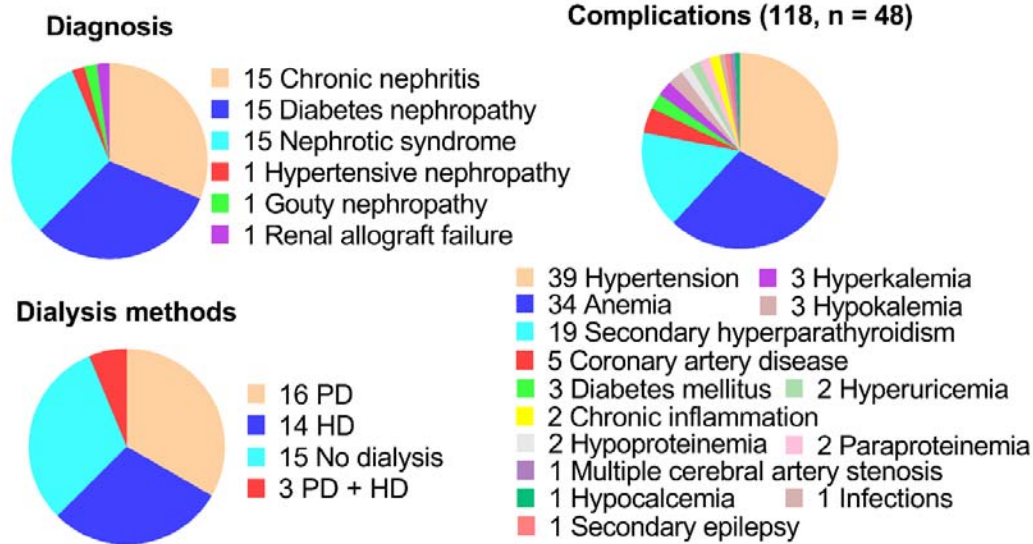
Diagnosis

15 Chronic nephritis
15 Diabetes nephropathy
15 Nephrotic syndrome
1 Hypertensive nephropathy
1 Gouty nephropathy
1 Renal allograft failure

Complications (118, n = 48)

39 Hypertension
3 Hyperkalemia
34 Anemia
3 Hypokalemia
19 Secondary hyperparathyroidism
5 Coronary artery disease
3 Diabetes mellitus
2 Hyperuricemia
2 Chronic inflammation
2 Hypoproteinemia
2 Paraproteinemia
1 Multiple cerebral artery stenosis
1 Hypocalcemia
1 Infections
1 Secondary epilepsy

Dialysis methods

16 PD
14 HD
15 No dialysis
3 PD + HD